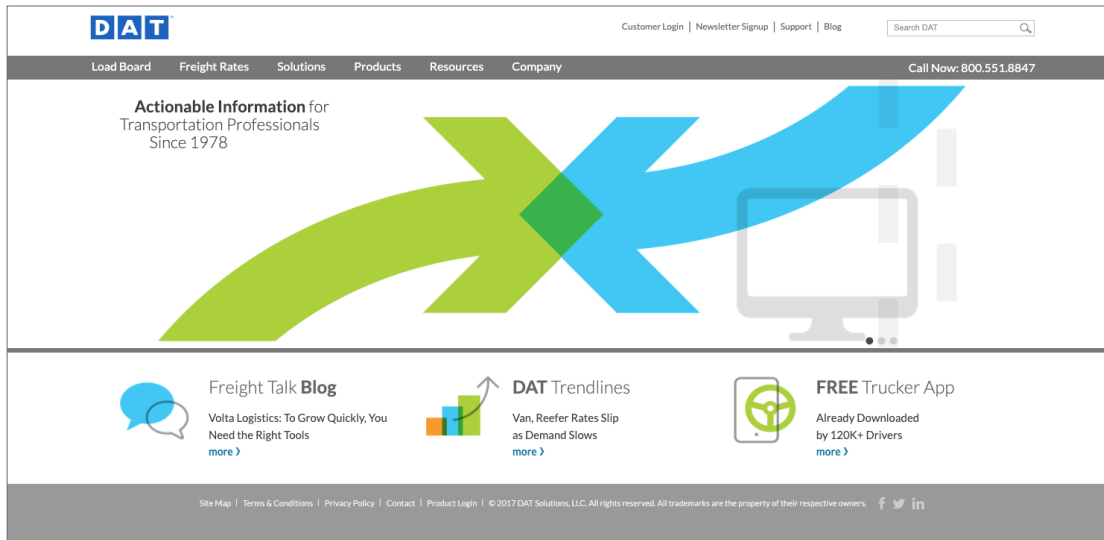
DAT

Customer Login | Newsletter Signup | Support | Blog

Search DAT

Load Board Freight Rates Solutions Products Resources Company

Call Now: 800.551.8847

**Actionable Information** for Transportation Professionals Since 1978

Freight Talk **Blog**

Volta Logistics: To Grow Quickly, You Need the Right Tools

more ›

**DAT** Trendlines

Van, Reefer Rates Slip as Demand Slows

more ›

**FREE** Trucker App

Already Downloaded by 120K+ Drivers

more ›

Site Map | Terms & Conditions | Privacy Policy | Contact | Product Login | © 2017 DAT Solutions, LLC. All rights reserved. All trademarks are the property of their respective owners.